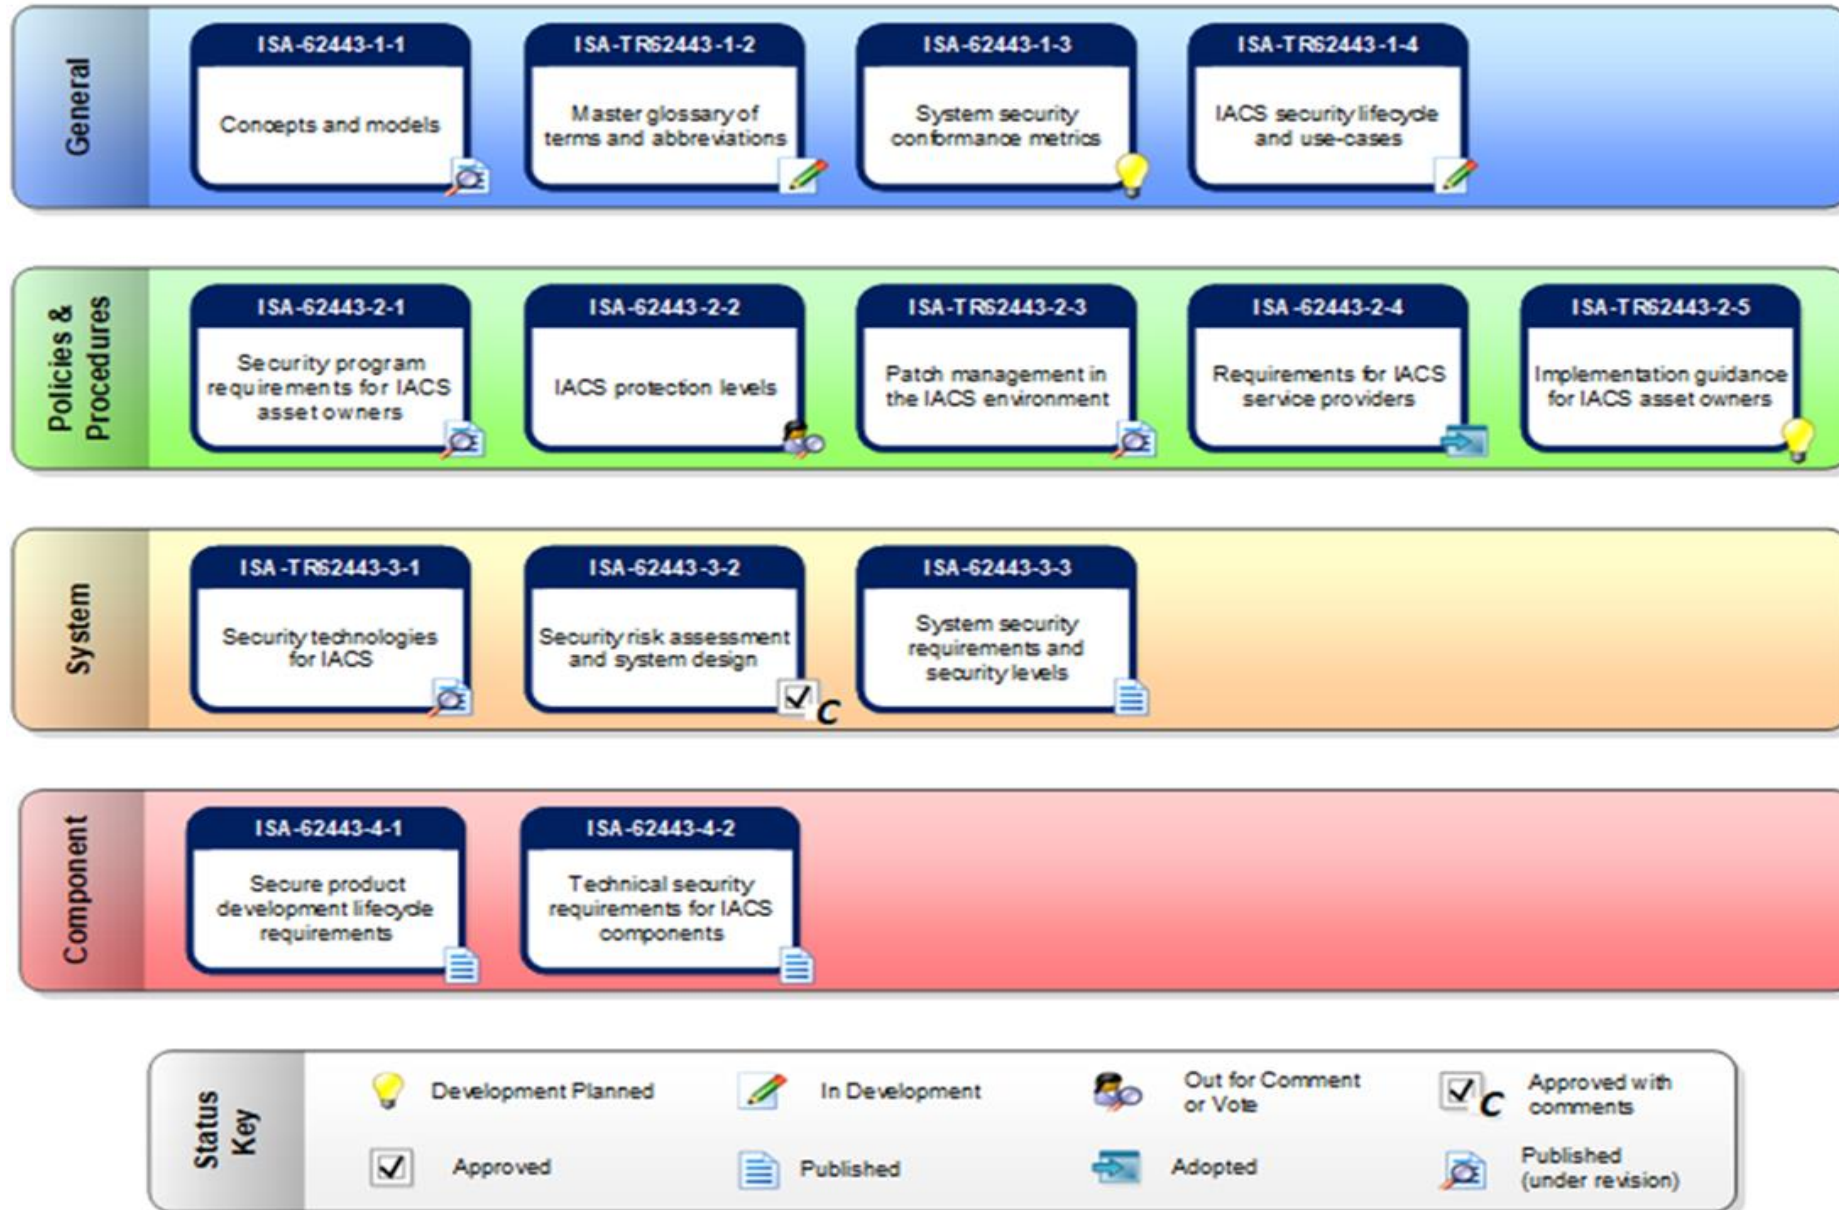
General

ISA-62443-1-1
Concepts and models

ISA-TR62443-1-2
Master glossary of terms and abbreviations

ISA-62443-1-3
System security conformance metrics

ISA-TR62443-1-4
IACS security lifecycle and use-cases

Policies & Procedures

ISA-62443-2-1
Security program requirements for IACS asset owners

ISA-62443-2-2
IACS protection levels

ISA-TR62443-2-3
Patch management in the IACS environment

ISA-62443-2-4
Requirements for IACS service providers

ISA-TR62443-2-5
Implementation guidance for IACS asset owners

System

ISA-TR62443-3-1
Security technologies for IACS

ISA-62443-3-2
Security risk assessment and system design

C

ISA-62443-3-3
System security requirements and security levels

Component

ISA-62443-4-1
Secure product development lifecycle requirements

ISA-62443-4-2
Technical security requirements for IACS components

Status Key

Development Planned

In Development

Out for Comment or Vote

C Approved with comments

Approved

Published

Adopted

Published (under revision)